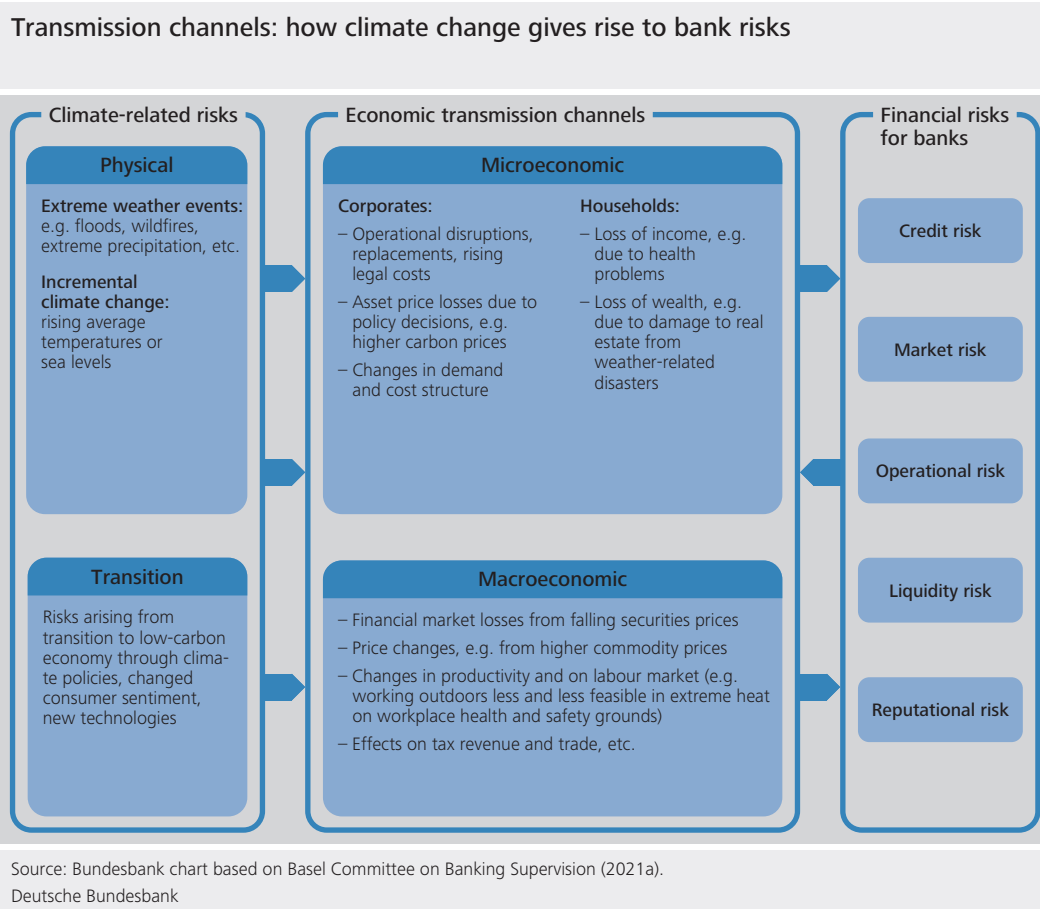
Transmission channels: how climate change gives rise to bank risks

Climate-related risks

Physical

Extreme weather events: e.g. floods, wildfires, extreme precipitation, etc.

Incremental climate change: rising average temperatures or sea levels

Transition

Risks arising from transition to low-carbon economy through climate policies, changed consumer sentiment, new technologies

Economic transmission channels

Microeconomic

Corporates:

– Operational disruptions, replacements, rising legal costs

– Asset price losses due to policy decisions, e.g. higher carbon prices

– Changes in demand and cost structure

Households:

– Loss of income, e.g. due to health problems

– Loss of wealth, e.g. due to damage to real estate from weather-related disasters

Macroeconomic

– Financial market losses from falling securities prices

– Price changes, e.g. from higher commodity prices

– Changes in productivity and on labour market (e.g. working outdoors less and less feasible in extreme heat on workplace health and safety grounds)

– Effects on tax revenue and trade, etc.

Financial risks for banks

Credit risk

Market risk

Operational risk

Liquidity risk

Reputational risk

Source: Bundesbank chart based on Basel Committee on Banking Supervision (2021a).
Deutsche Bundesbank